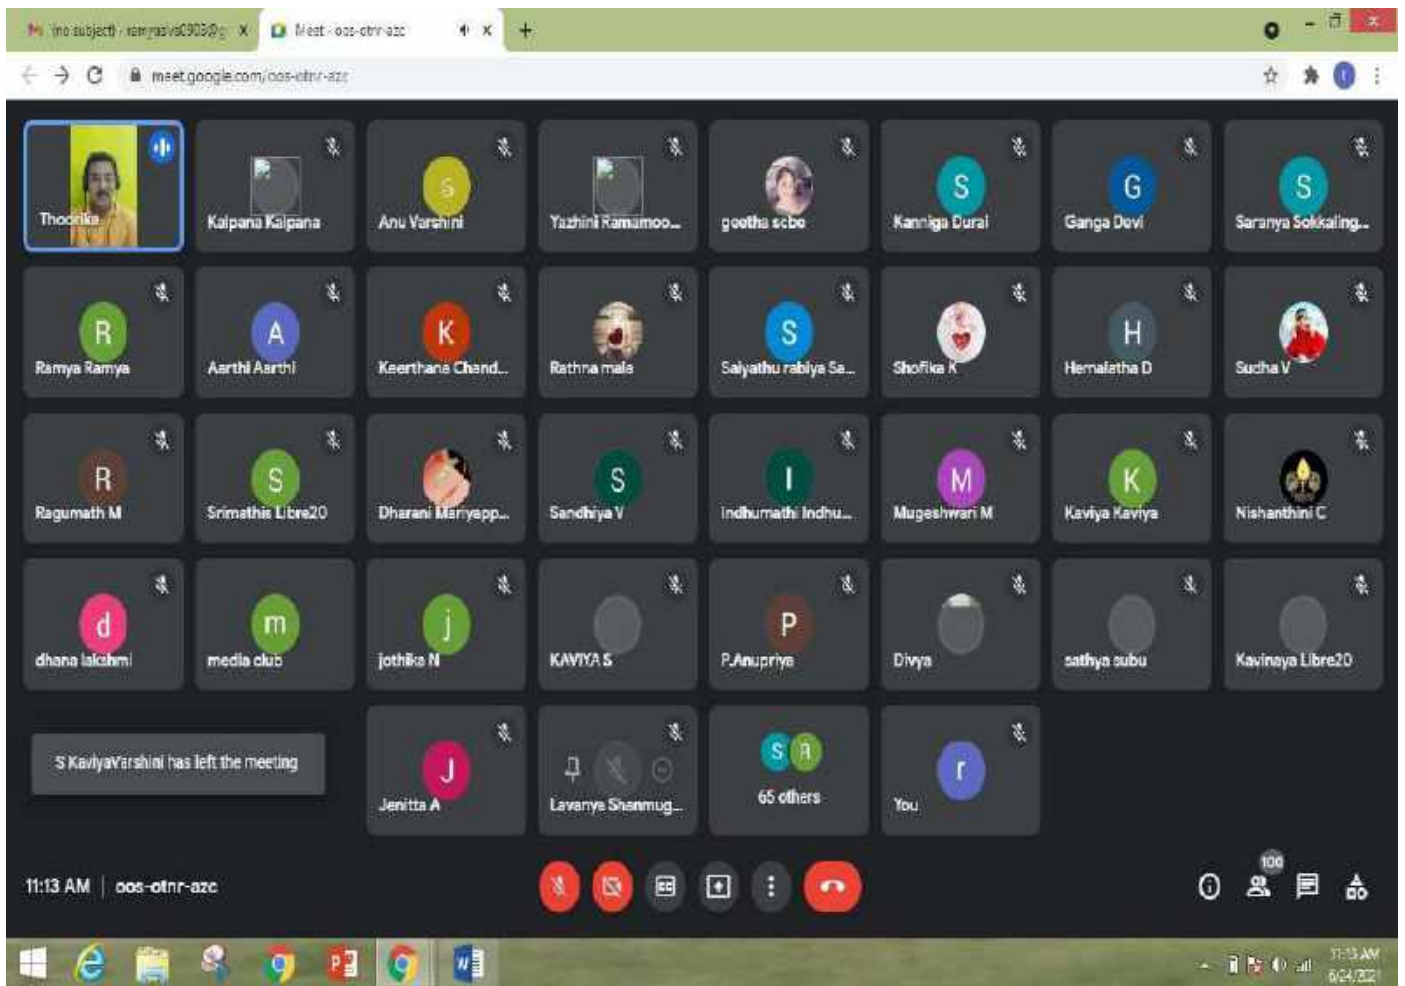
(no subject) - ramyasiva0903@g X
Meet - oos-otnr-azc
+
meet.google.com/oos-otnr-azc

Thodrika
Kalpana Kalpana
S
Anu Varshini
Yazhini Ramamoo...
geetha scbe
S
Kanniga Durai
G
Ganga Devi
S
Saranya Sokkaling...

R
Ramya Ramya
A
Aarthi Aarthi
K
Keerthana Chand...
Rathna mala
S
Saiyathu rabiya Sa...
Shofika K
H
Hemalatha D
Sudha V

R
Ragumath M
S
Srimathis Libre20
Dharani Mariyapp...
S
Sandhiya V
I
Indhumathi Indhu...
M
Mugeshwari M
K
Kaviya Kaviya
Nishanthini C

d
dhana lakshmi
m
media club
j
jothika N
KAVIYA S
P
P.Anupriya
Divya
sathya subu
Kavinaya Libre20

S KaviyaVarshini has left the meeting
J
Jenitta A
Lavanya Shanmug...
S
R
65 others
r
You

11:13 AM | oos-otnr-azc
100

11:13 AM
6/24/2021